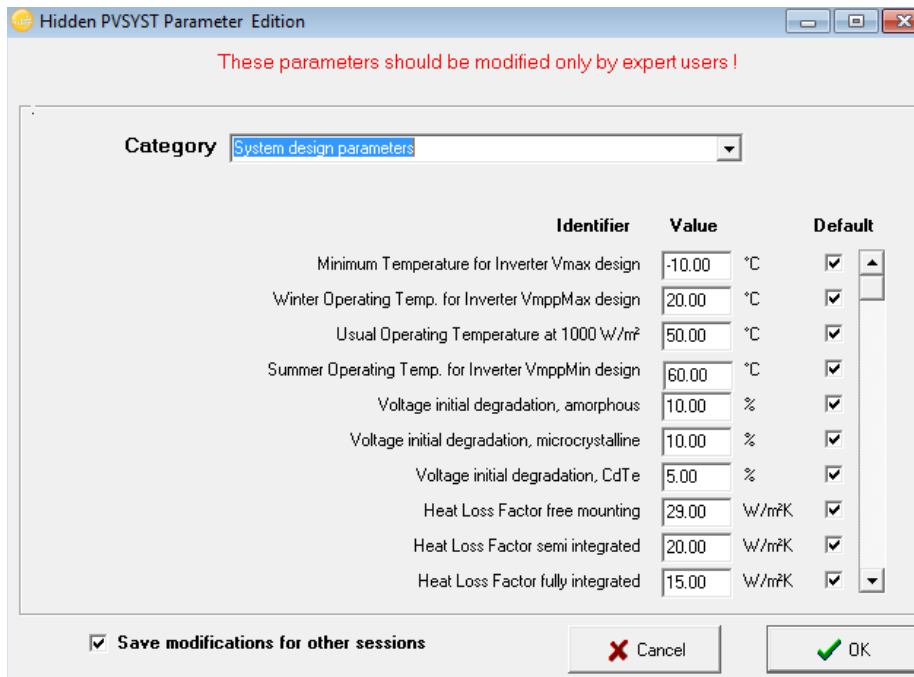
Hidden PVSYST Parameter Edition

These parameters should be modified only by expert users !

Category System design parameters

| Identifier | Value | | Default |
|---|---|---|---|
| Minimum Temperature for Inverter Vmax design | -10.00 | °C | ☑ |
| Winter Operating Temp. for Inverter VmppMax design | 20.00 | °C | ☑ |
| Usual Operating Temperature at 1000 W/m² | 50.00 | °C | ☑ |
| Summer Operating Temp. for Inverter VmppMin design | 60.00 | °C | ☑ |
| Voltage initial degradation, amorphous | 10.00 | % | ☑ |
| Voltage initial degradation, microcrystalline | 10.00 | % | ☑ |
| Voltage initial degradation, CdTe | 5.00 | % | ☑ |
| Heat Loss Factor free mounting | 29.00 | W/m²K | ☑ |
| Heat Loss Factor semi integrated | 20.00 | W/m²K | ☑ |
| Heat Loss Factor fully integrated | 15.00 | W/m²K | ☑ |

☑ Save modifications for other sessions

Cancel

OK